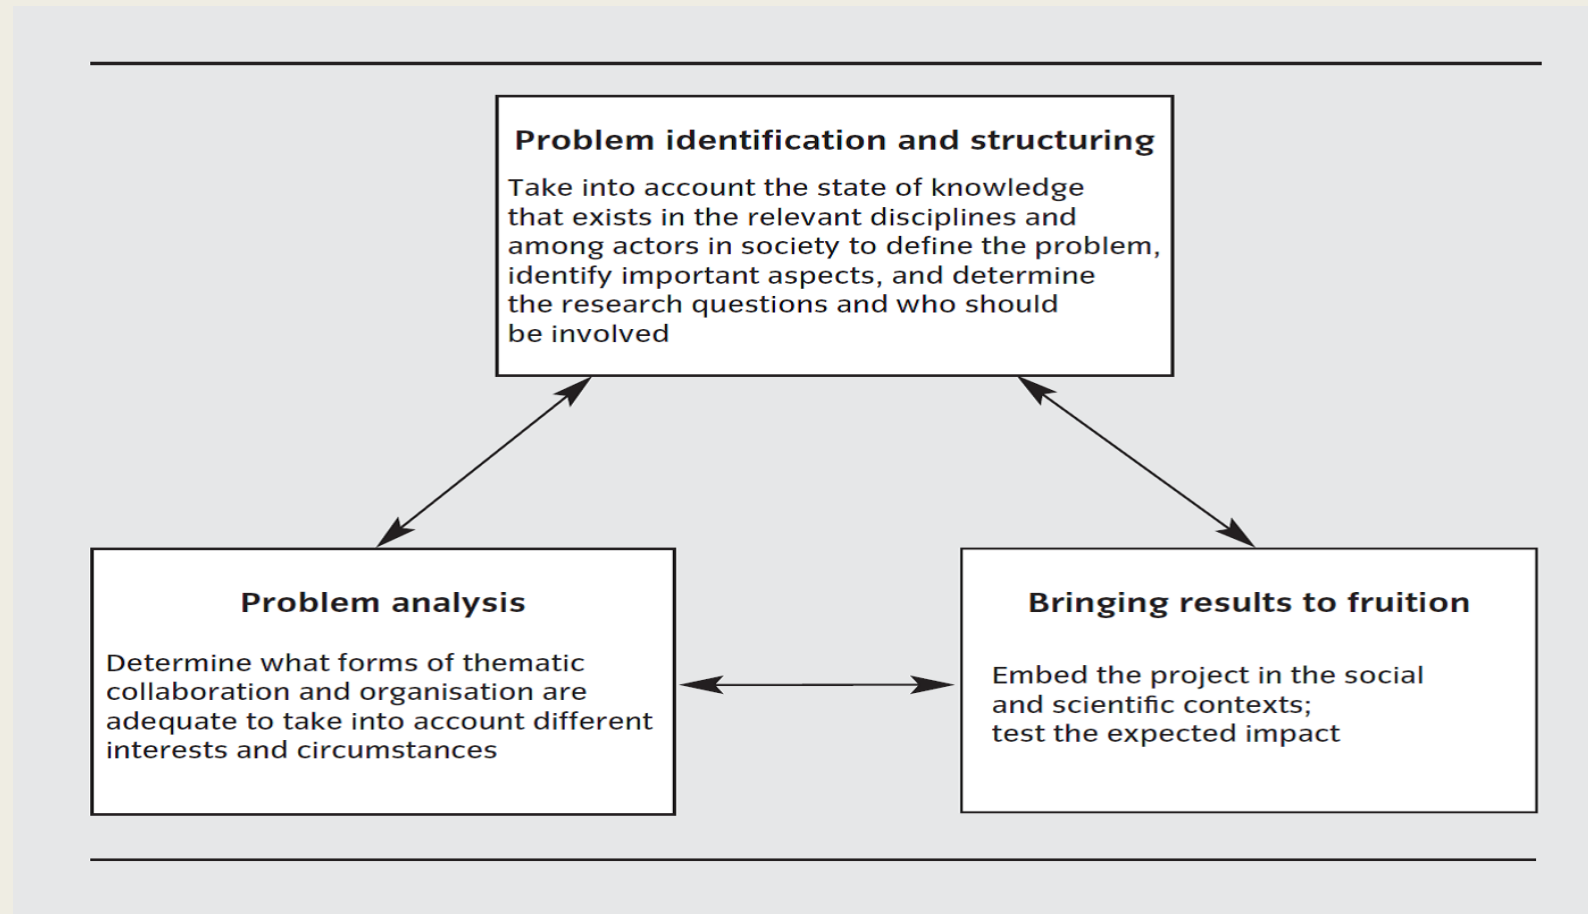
Problem identification and structuring

Take into account the state of knowledge that exists in the relevant disciplines and among actors in society to define the problem, identify important aspects, and determine the research questions and who should be involved

Problem analysis

Determine what forms of thematic collaboration and organisation are adequate to take into account different interests and circumstances

Bringing results to fruition

Embed the project in the social and scientific contexts; test the expected impact